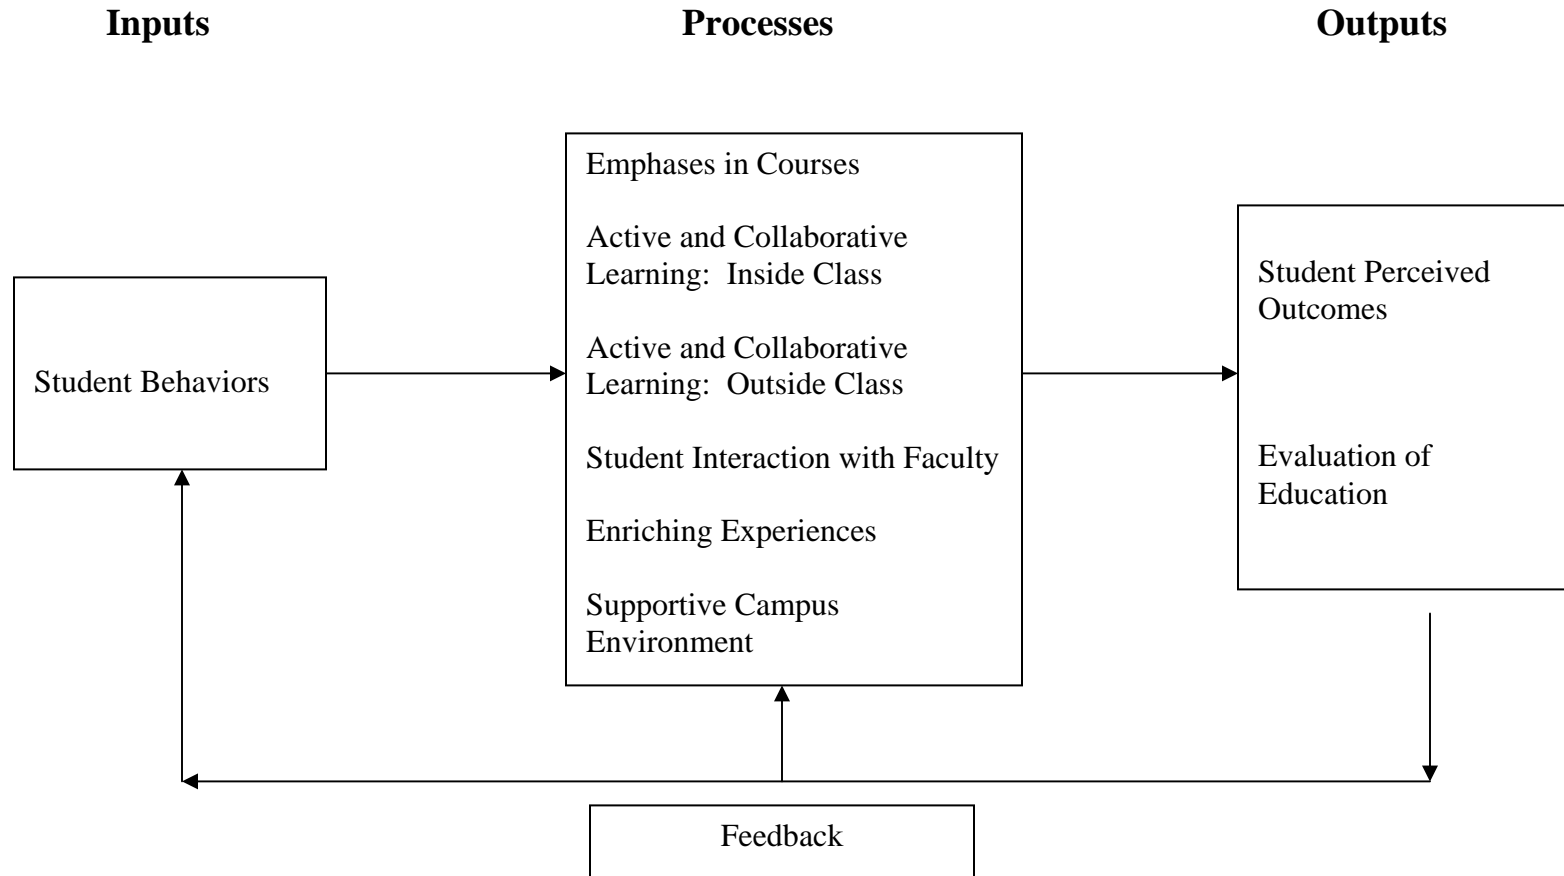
**Inputs**

**Processes**

**Outputs**

Student Behaviors

Emphases in Courses

Active and Collaborative Learning: Inside Class

Active and Collaborative Learning: Outside Class

Student Interaction with Faculty

Enriching Experiences

Supportive Campus Environment

Student Perceived Outcomes

Evaluation of Education

Feedback